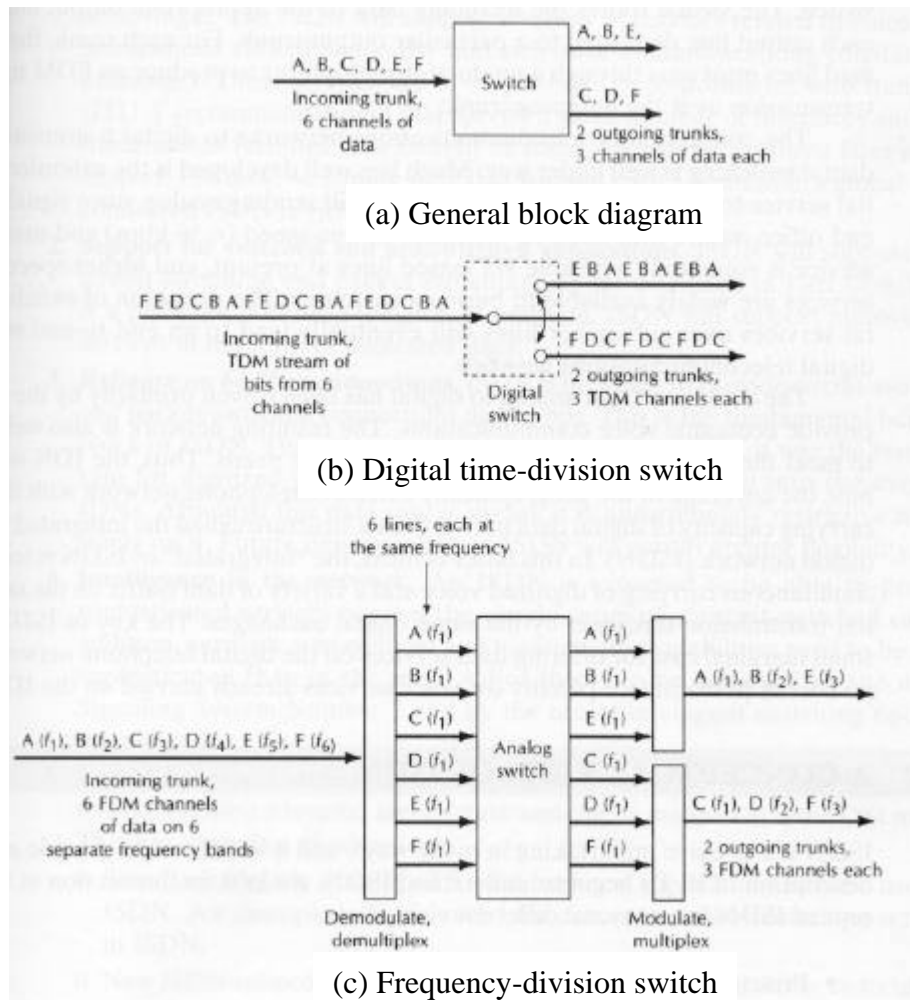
A, B, C, D, E, F
Incoming trunk, 6 channels of data

Switch

A, B, E,

C, D, F

2 outgoing trunks, 3 channels of data each

(a) General block diagram

F E D C B A F E D C B A F E D C B A
Incoming trunk, TDM stream of bits from 6 channels

E B A E B A E B A

F D C F D C F D C

Digital switch

2 outgoing trunks, 3 TDM channels each

(b) Digital time-division switch

6 lines, each at the same frequency

A ($f_1$), B ($f_2$), C ($f_3$), D ($f_4$), E ($f_5$), F ($f_6$)
Incoming trunk, 6 FDM channels of data on 6 separate frequency bands

A ($f_1$)
B ($f_1$)
C ($f_1$)
D ($f_1$)
E ($f_1$)
F ($f_1$)

Analog switch

A ($f_1$)
B ($f_1$)
E ($f_1$)
C ($f_1$)
D ($f_1$)
F ($f_1$)

A ($f_1$), B ($f_2$), E ($f_3$)

C ($f_1$), D ($f_2$), F ($f_3$)

2 outgoing trunks, 3 FDM channels each

Demodulate, demultiplex

Modulate, multiplex

(c) Frequency-division switch